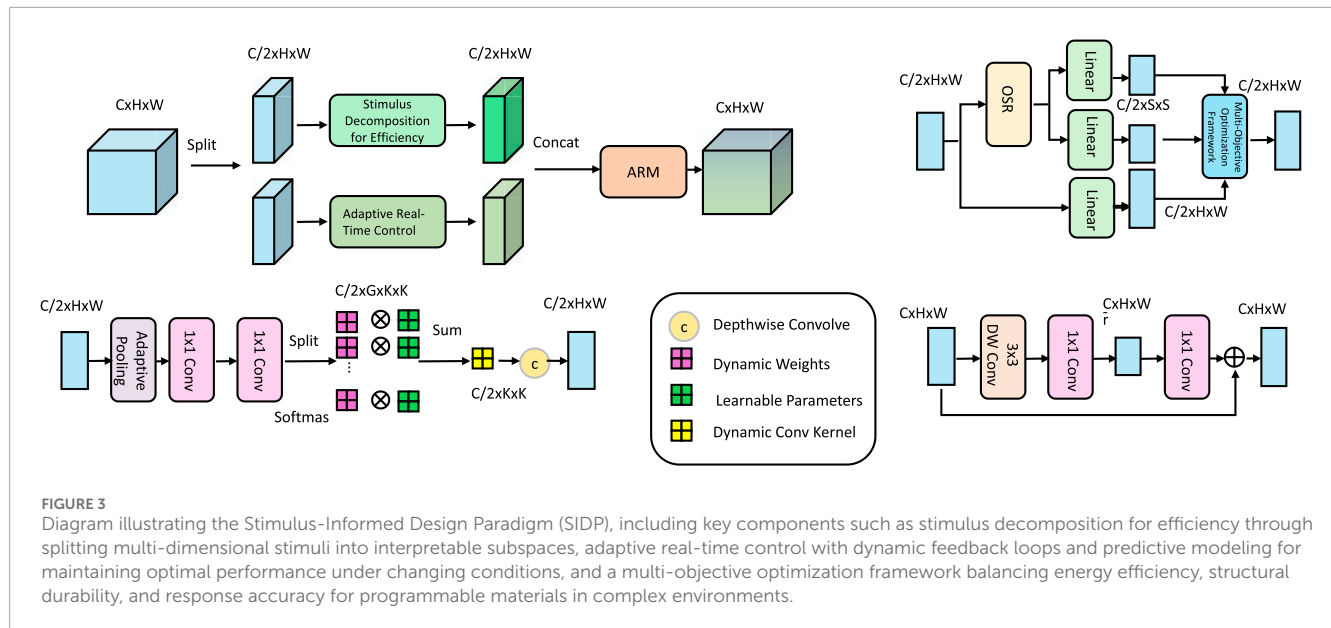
CxHxW

Split

C/2xHxW

Stimulus Decomposition for Efficiency

Adaptive Real-Time Control

C/2xHxW

Concat

ARM

CxHxW

C/2xHxW

OSR

Linear

Linear

Linear

C/2xSxS

C/2xHxW

Multi-Objective Optimization Framework

C/2xHxW

C/2xHxW

Adaptive Pooling

1x1 Conv

1x1 Conv

Split

C/2xGxKxK

⋮

Softmas

Sum

C/2xKxK

c

C/2xHxW

c Depthwise Convolve

Dynamic Weights

Learnable Parameters

Dynamic Conv Kernel

CxHxW

3x3 DW Conv

1x1 Conv

$\frac{CxHxW}{r}$

1x1 Conv

CxHxW

FIGURE 3

Diagram illustrating the Stimulus-Informed Design Paradigm (SIDP), including key components such as stimulus decomposition for efficiency through splitting multi-dimensional stimuli into interpretable subspaces, adaptive real-time control with dynamic feedback loops and predictive modeling for maintaining optimal performance under changing conditions, and a multi-objective optimization framework balancing energy efficiency, structural durability, and response accuracy for programmable materials in complex environments.